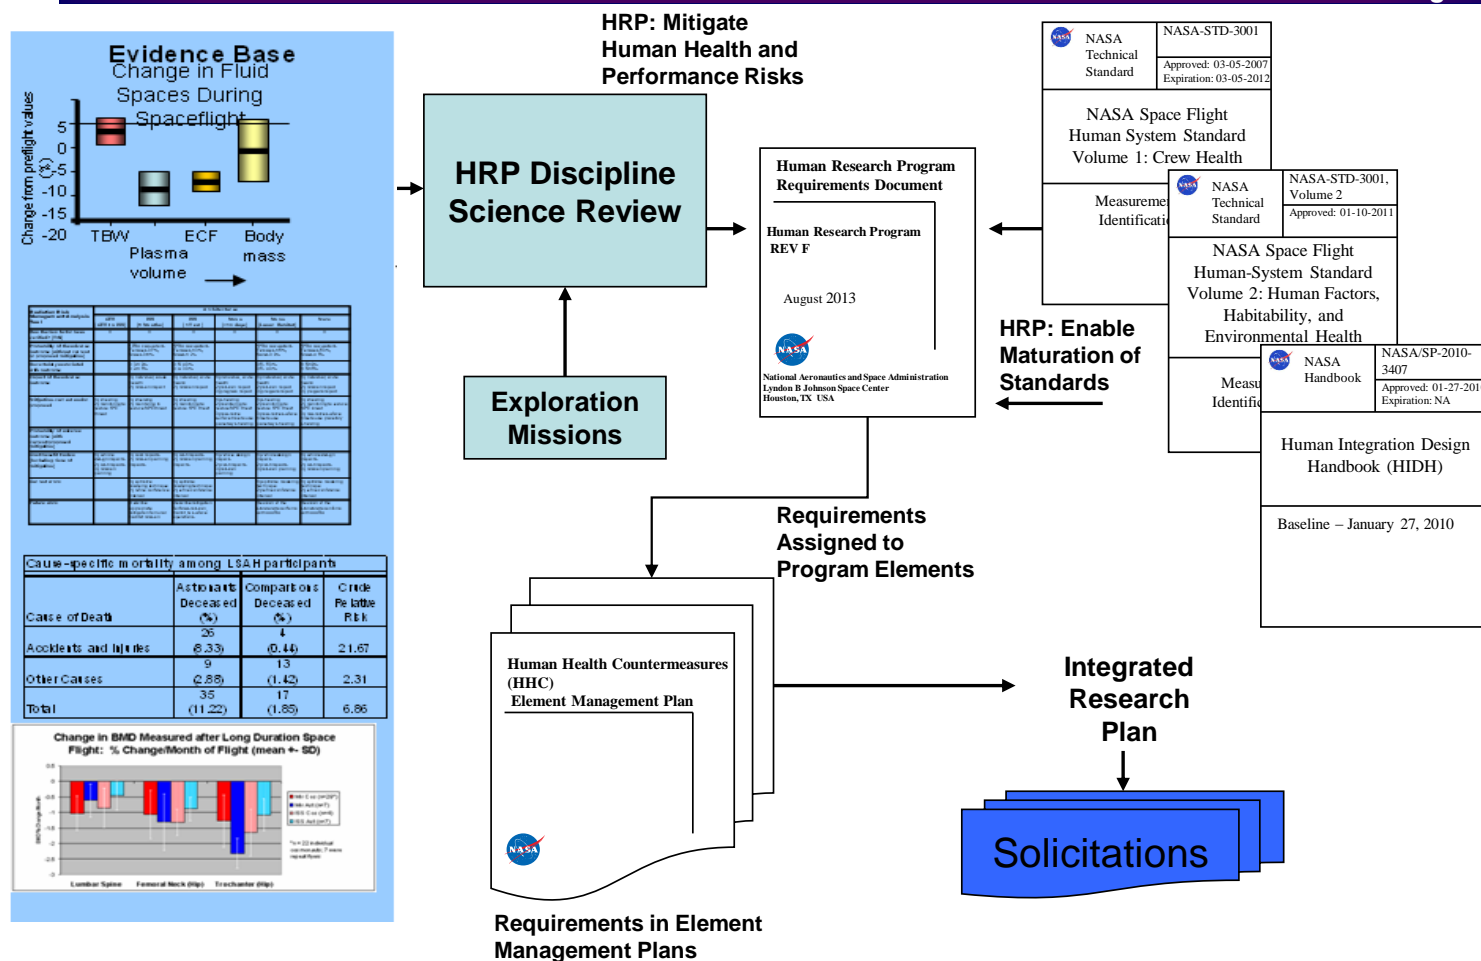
Evidence Base

Change in Fluid Spaces During Spaceflight

Change from preflight values (%)

5
0
-5
-10
-15
-20

TBW
Plasma volume
ECF
Body mass

Cause-specific mortality among LSAH participants

| Cause of Death | Astronauts Deceased (%) | Comparisons Deceased (%) | Crude Relative Risk |
|---|---|---|---|
| Accidents and Injuries | 26 (8.33) | 4 (0.44) | 21.67 |
| Other Causes | 9 (2.88) | 13 (1.42) | 2.31 |
| Total | 35 (11.22) | 17 (1.85) | 6.86 |

Change in BMD Measured after Long Duration Space Flight: % Change/Month of Flight (mean +- SD)

Lumbar Spine
Femoral Neck (Hip)
Trochanter (Hip)

HRP: Mitigate Human Health and Performance Risks

HRP Discipline Science Review

Exploration Missions

Human Research Program Requirements Document

Human Research Program REV F

August 2013

National Aeronautics and Space Administration
Lyndon B Johnson Space Center
Houston, TX USA

NASA Technical Standard
NASA-STD-3001
Approved: 03-05-2007
Expiration: 03-05-2012

NASA Space Flight Human System Standard Volume 1: Crew Health

Measureme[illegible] Identificati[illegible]

NASA Technical Standard
NASA-STD-3001, Volume 2
Approved: 01-10-2011

NASA Space Flight Human-System Standard Volume 2: Human Factors, Habitability, and Environmental Health

Measu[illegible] Identifi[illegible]

NASA Handbook
NASA/SP-2010-3407
Approved: 01-27-201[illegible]
Expiration: NA

Human Integration Design Handbook (HIDH)

Baseline – January 27, 2010

HRP: Enable Maturation of Standards

Requirements Assigned to Program Elements

Human Health Countermeasures (HHC)
Element Management Plan

Requirements in Element Management Plans

Integrated Research Plan

Solicitations